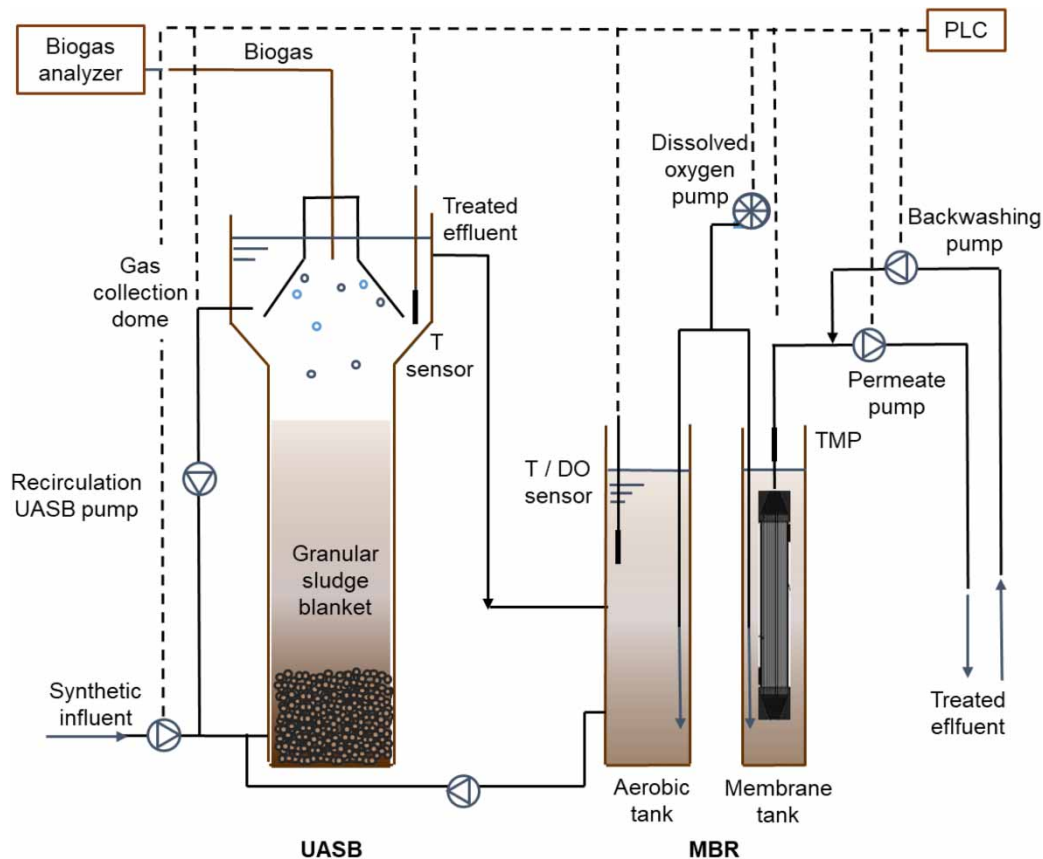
Biogas analyzer

Biogas

PLC

Dissolved oxygen pump

Treated effluent

Backwashing pump

Gas collection dome

T sensor

Permeate pump

TMP

Recirculation UASB pump

T / DO sensor

Granular sludge blanket

Synthetic influent

Treated eflfuent

Aerobic tank

Membrane tank

UASB

MBR